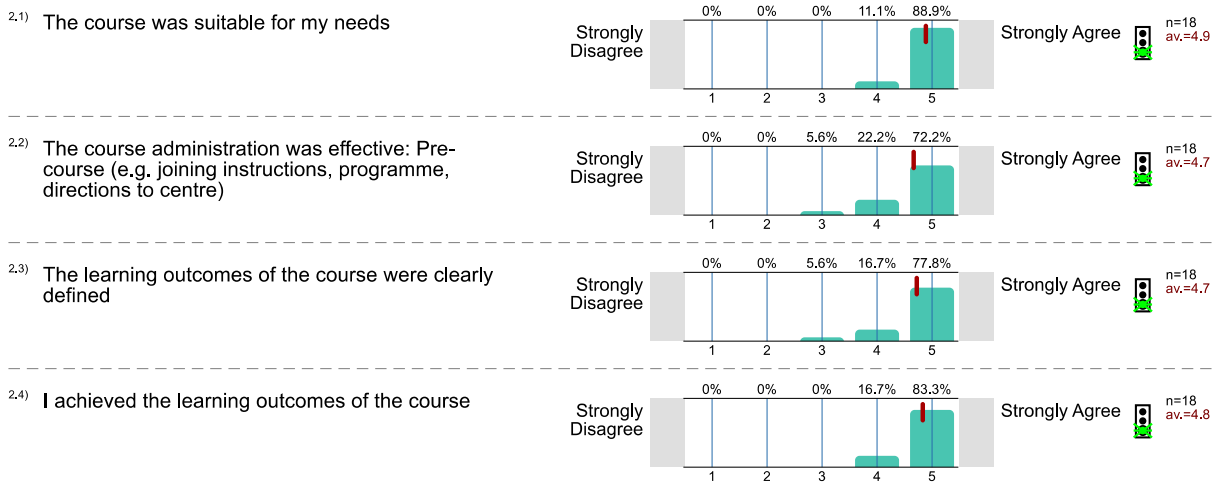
2.1) The course was suitable for my needs

| 0% | 0% | 0% | 11.1% | 88.9% |
|---|---|---|---|---|
| 1 | 2 | 3 | 4 | 5 |

Strongly Disagree
Strongly Agree
n=18
av.=4.9

2.2) The course administration was effective: Pre-course (e.g. joining instructions, programme, directions to centre)

| 0% | 0% | 5.6% | 22.2% | 72.2% |
|---|---|---|---|---|
| 1 | 2 | 3 | 4 | 5 |

Strongly Disagree
Strongly Agree
n=18
av.=4.7

2.3) The learning outcomes of the course were clearly defined

| 0% | 0% | 5.6% | 16.7% | 77.8% |
|---|---|---|---|---|
| 1 | 2 | 3 | 4 | 5 |

Strongly Disagree
Strongly Agree
n=18
av.=4.7

2.4) I achieved the learning outcomes of the course

| 0% | 0% | 0% | 16.7% | 83.3% |
|---|---|---|---|---|
| 1 | 2 | 3 | 4 | 5 |

Strongly Disagree
Strongly Agree
n=18
av.=4.8